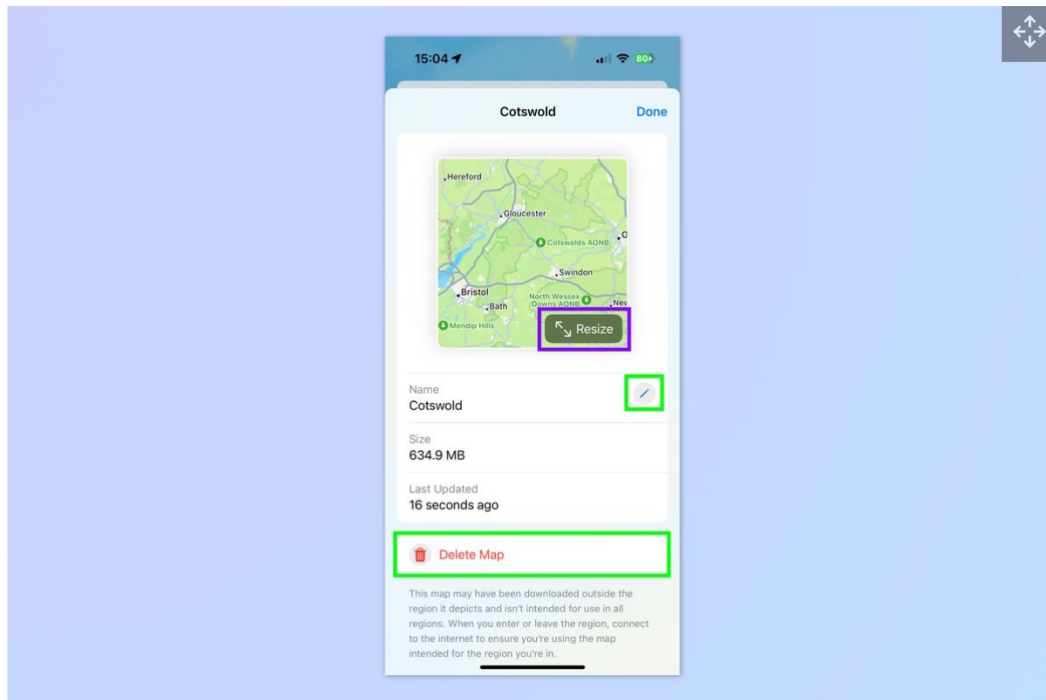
15:04

80

Cotswold

Done

Hereford

Gloucester

Cotswolds AONB

Swindon

Bristol

Bath

North Wessex Downs AONB

Mendip Hills

Resize

Name
Cotswold

Size
634.9 MB

Last Updated
16 seconds ago

Delete Map

This map may have been downloaded outside the region it depicts and isn't intended for use in all regions. When you enter or leave the region, connect to the internet to ensure you're using the map intended for the region you're in.